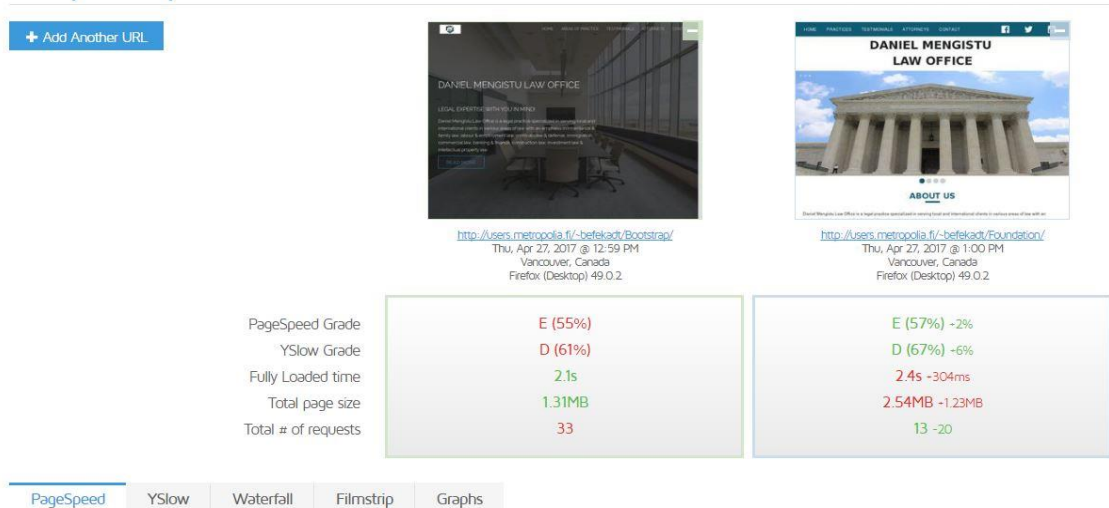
+ Add Another URL

HOME AREA OF PRACTICE TESTIMONIALS ATTORNEYS

DANIEL MENGISTU LAW OFFICE

LEGAL EXPERTISE WITH YOU IN MIND

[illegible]

HOME PRACTICES TESTIMONIALS ATTORNEYS CONTACT

DANIEL MENGISTU LAW OFFICE

ABOUT US

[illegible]

http://users.metropolia.fi/~befekadt/Bootstrap/
Thu, Apr 27, 2017 @ 12:59 PM
Vancouver, Canada
Firefox (Desktop) 49.0.2

http://users.metropolia.fi/~befekadt/Foundation/
Thu, Apr 27, 2017 @ 1:00 PM
Vancouver, Canada
Firefox (Desktop) 49.0.2

| | | |
|---|---|---|
| PageSpeed Grade | E (55%) | E (57%) -2% |
| YSlow Grade | D (61%) | D (67%) -6% |
| Fully Loaded time | 2.1s | 2.4s -304ms |
| Total page size | 1.31MB | 2.54MB -1.23MB |
| Total # of requests | 33 | 13 -20 |

PageSpeed YSlow Waterfall Filmstrip Graphs